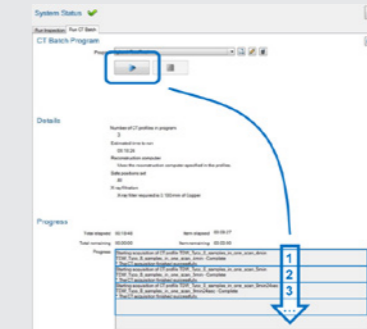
System Status

Run Inspection | Run CT Batch

CT Batch Program

Program

Details

Number of CT profiles in program
3

Estimated time to run
00:15:24

Reconstruction computer
Uses the reconstruction computer specified in the profiles

Safe positions set
All

X-ray filtration
X-ray filter required for 0.120 mm of Copper

Progress

Total elapsed 00:19:49

Item elapsed 00:06:37

Total remaining 00:00:00

Item remaining 00:00:00

Progress

Starting acquisition of CT profile TOW_Tuns_8_samples_in_one_scan_4min
TOW_Tuns_8_samples_in_one_scan_4min: Complete
The CT acquisition finished successfully

Starting acquisition of CT profile TOW_Tuns_8_samples_in_one_scan_5min
TOW_Tuns_8_samples_in_one_scan_5min: Complete
The CT acquisition finished successfully

Starting acquisition of CT profile TOW_Tuns_8_samples_in_one_scan_6min
TOW_Tuns_8_samples_in_one_scan_6min: Complete
The CT acquisition finished successfully

1
2
3
...